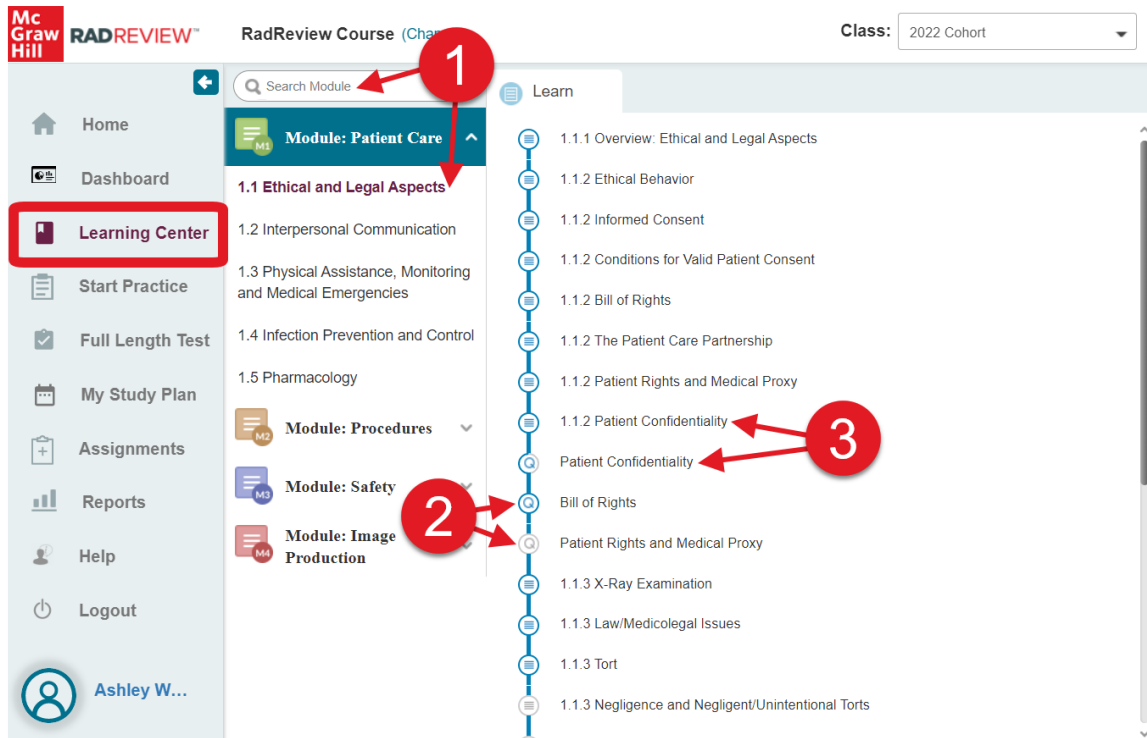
Mc Graw Hill RADREVIEW™

RadReview Course (Cha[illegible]

Class: 2022 Cohort

Home
Dashboard
Learning Center
Start Practice
Full Length Test
My Study Plan
Assignments
Reports
Help
Logout

Ashley W...

Search Module

1

M1 Module: Patient Care
1.1 Ethical and Legal Aspects
1.2 Interpersonal Communication
1.3 Physical Assistance, Monitoring and Medical Emergencies
1.4 Infection Prevention and Control
1.5 Pharmacology
M2 Module: Procedures
M3 Module: Safety
M4 Module: Image Production

Learn

1.1.1 Overview: Ethical and Legal Aspects
1.1.2 Ethical Behavior
1.1.2 Informed Consent
1.1.2 Conditions for Valid Patient Consent
1.1.2 Bill of Rights
1.1.2 The Patient Care Partnership
1.1.2 Patient Rights and Medical Proxy
1.1.2 Patient Confidentiality
Patient Confidentiality
Bill of Rights
Patient Rights and Medical Proxy
1.1.3 X-Ray Examination
1.1.3 Law/Medicolegal Issues
1.1.3 Tort
1.1.3 Negligence and Negligent/Unintentional Torts

2

3